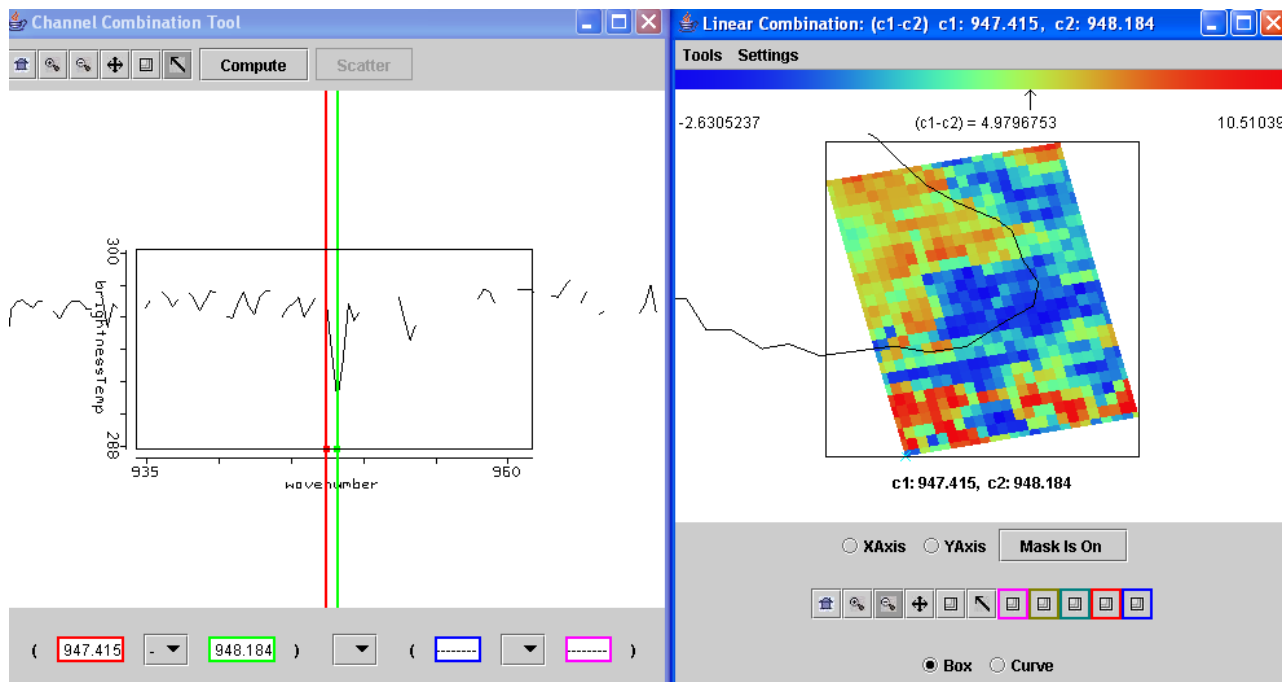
Channel Combination Tool

Compute Scatter

300

brightnessTemp

288

935

960

wavenumber

( 947.415 - 948.184 ) ( -------- --------- )

Linear Combination: (c1-c2) c1: 947.415, c2: 948.184

Tools Settings

-2.6305237

(c1-c2) = 4.9796753

10.51039

c1: 947.415, c2: 948.184

XAxis YAxis Mask Is On

Box Curve